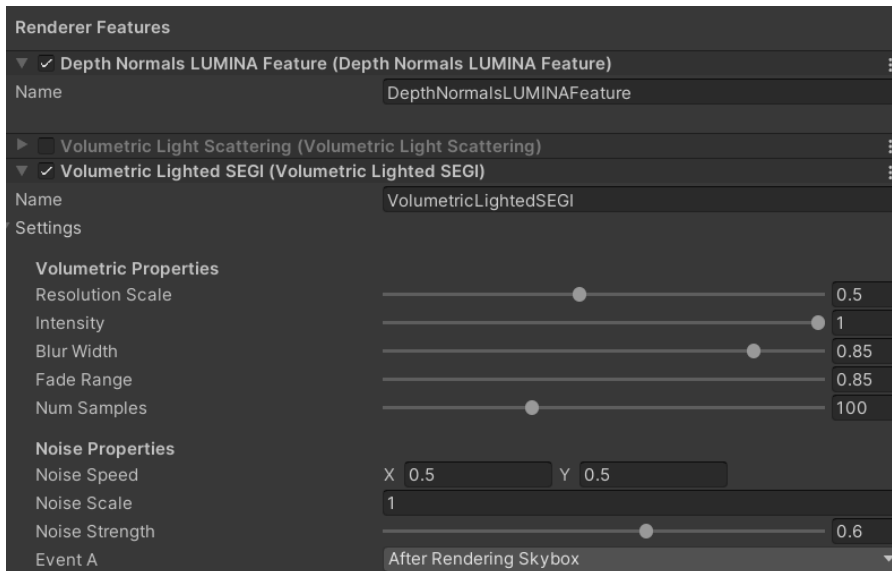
Renderer Features

Depth Normals LUMINA Feature (Depth Normals LUMINA Feature)
Name DepthNormalsLUMINAFeature

Volumetric Light Scattering (Volumetric Light Scattering)

Volumetric Lighted SEGI (Volumetric Lighted SEGI)
Name VolumetricLightedSEGI
Settings

Volumetric Properties
Resolution Scale 0.5
Intensity 1
Blur Width 0.85
Fade Range 0.85
Num Samples 100

Noise Properties
Noise Speed X 0.5 Y 0.5
Noise Scale 1
Noise Strength 0.6
Event A After Rendering Skybox